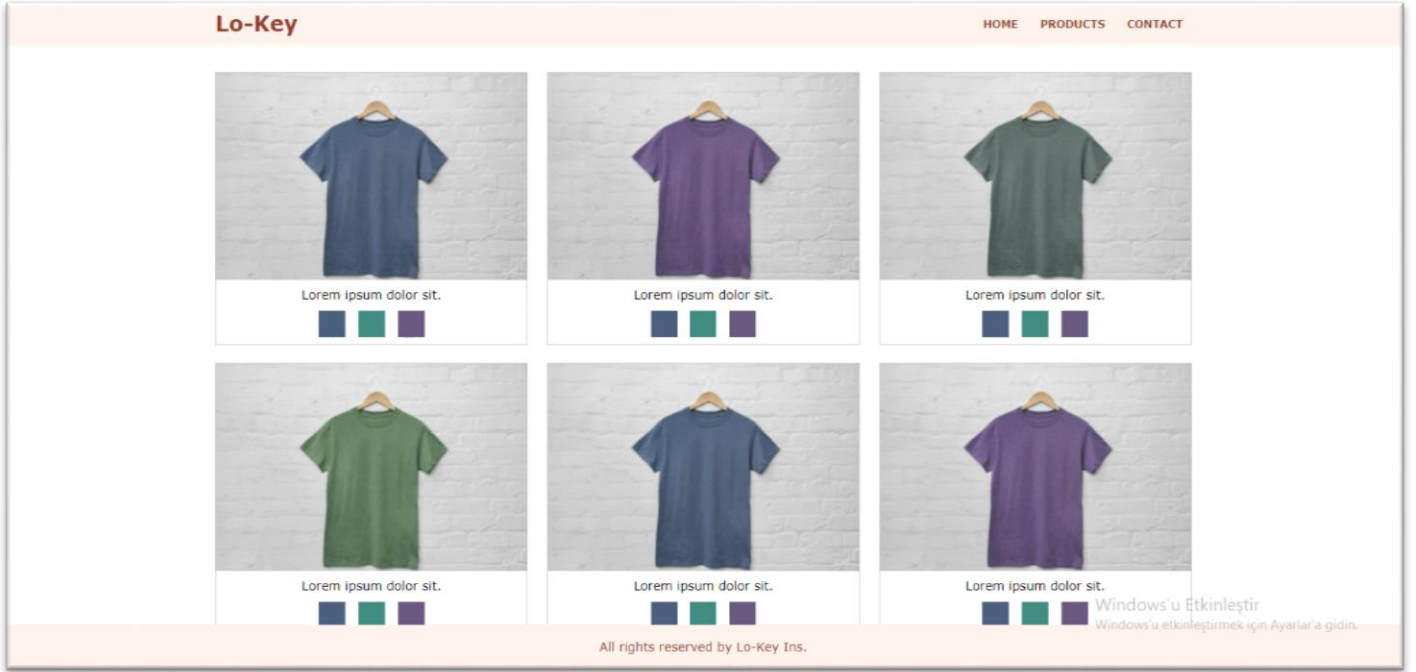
Lo-Key

HOME PRODUCTS CONTACT

Lorem ipsum dolor sit.

Lorem ipsum dolor sit.

Lorem ipsum dolor sit.

Lorem ipsum dolor sit.

Lorem ipsum dolor sit.

Lorem ipsum dolor sit.

Windows'u Etkinleştir
Windows'u etkinleştirmek için Ayarlar'a gidin.

All rights reserved by Lo-Key Ins.